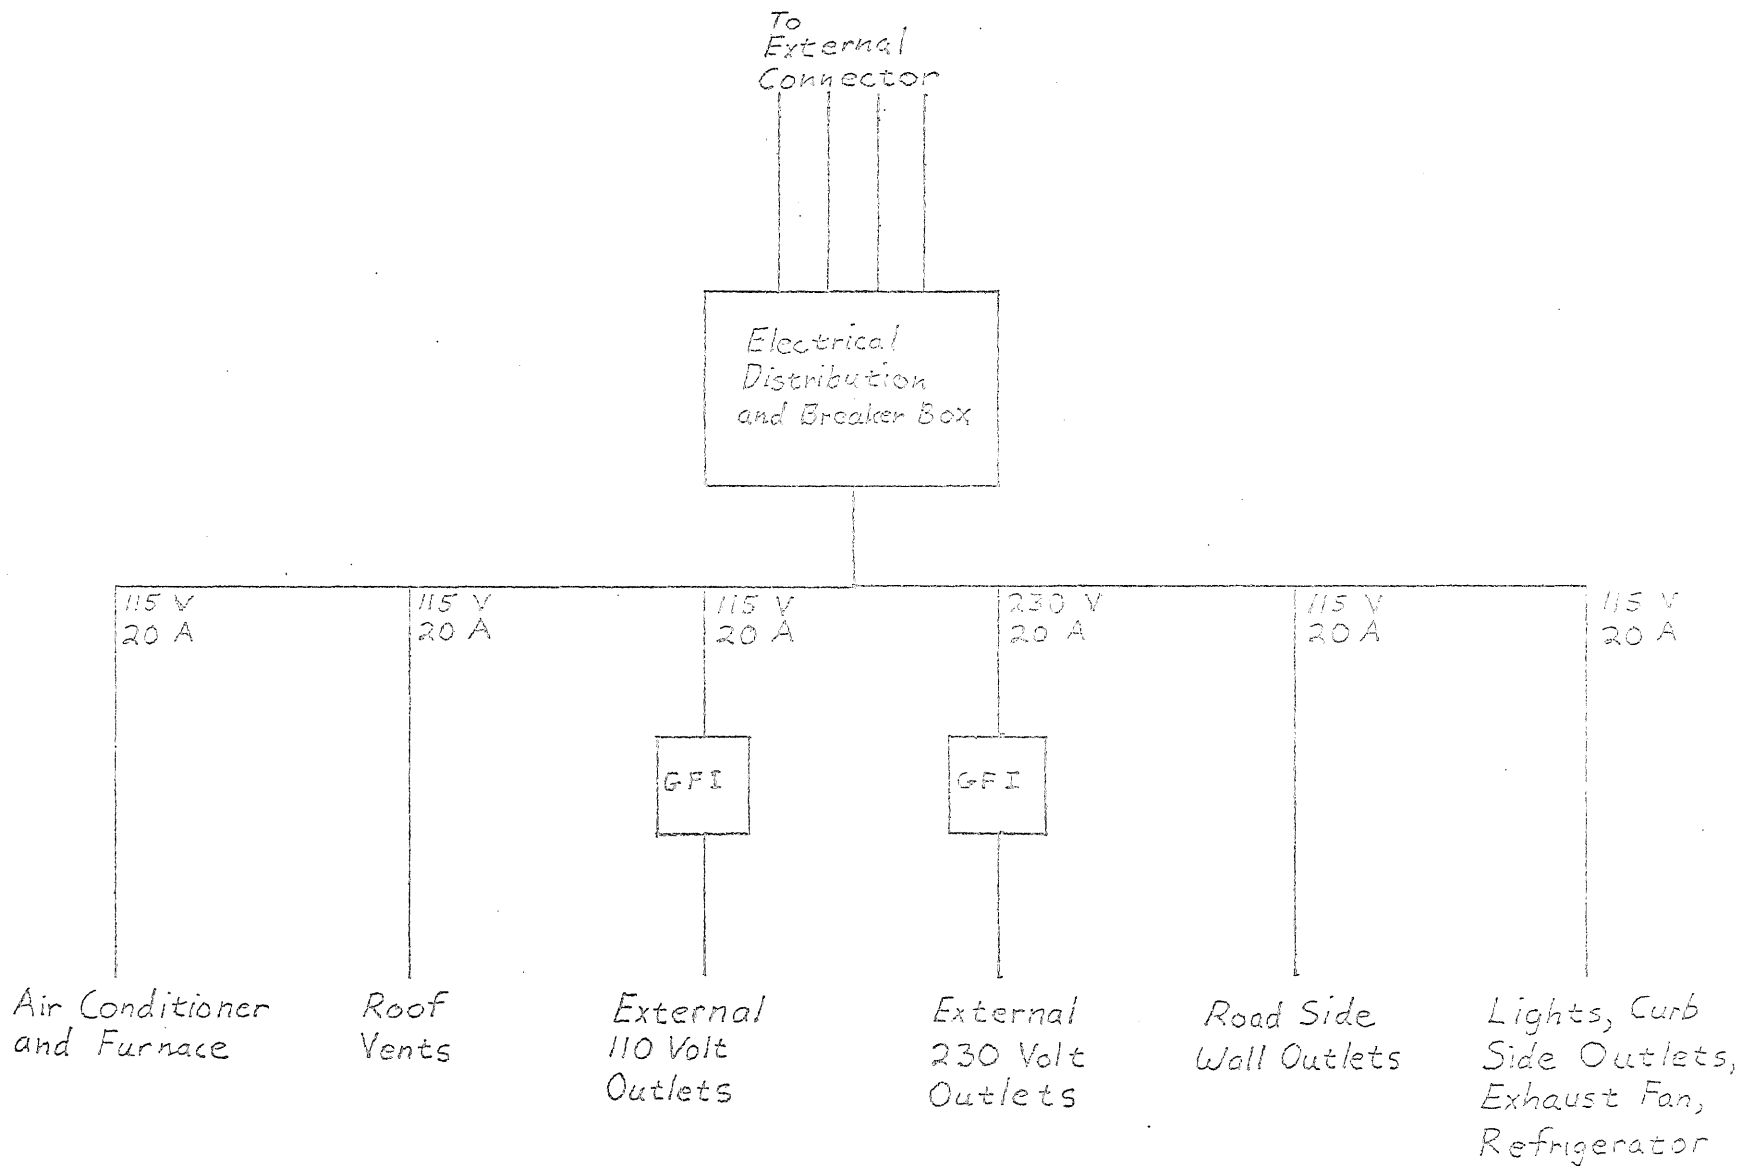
To External Connector

Electrical Distribution and Breaker Box

115 V
20 A

115 V
20 A

115 V
20 A

230 V
20 A

115 V
20 A

115 V
20 A

GFI

GFI

Air Conditioner and Furnace

Roof Vents

External 110 Volt Outlets

External 230 Volt Outlets

Road Side Wall Outlets

Lights, Curb Side Outlets, Exhaust Fan, Refrigerator